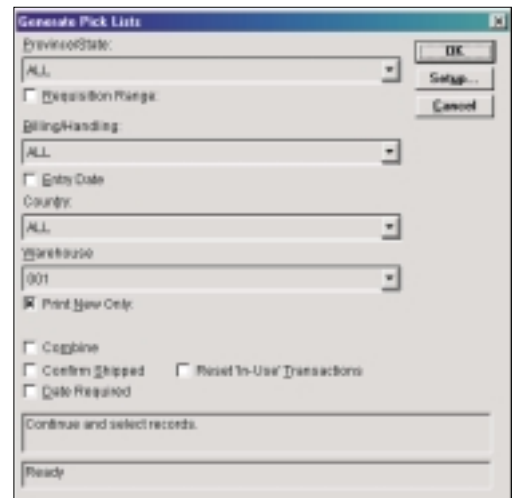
Generate Pick Lists

Province/State:

ALL

Requisition Range:

Billing/Handling:

ALL

Entry Date

Country:

ALL

Warehouse:

001

Print New Only:

Combine

Confirm Shipped

Reset 'In-Use' Transactions

Date Required

Continue and select records.

Ready

OK

Setup...

Cancel